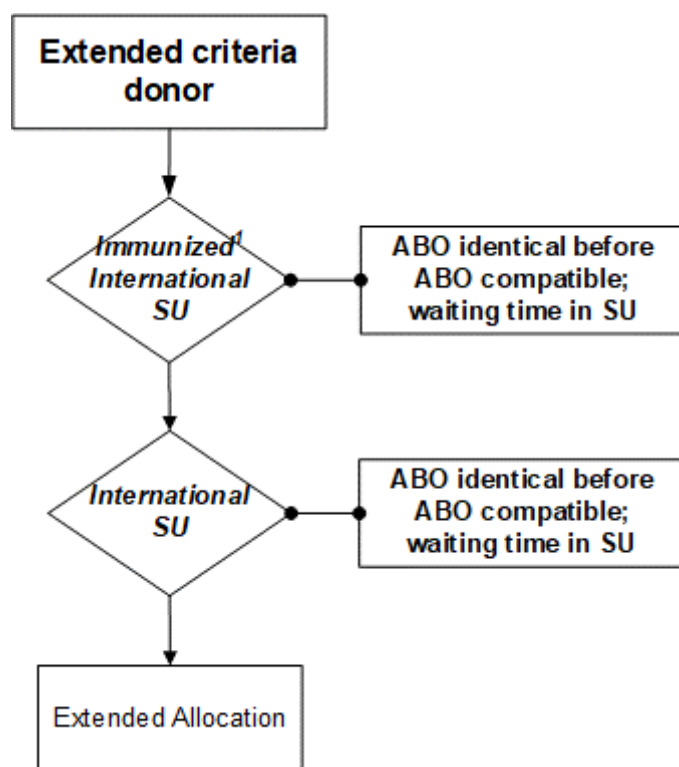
Extended criteria donor

Immunized$^{1}$ International SU

ABO identical before ABO compatible; waiting time in SU

International SU

ABO identical before ABO compatible; waiting time in SU

Extended Allocation